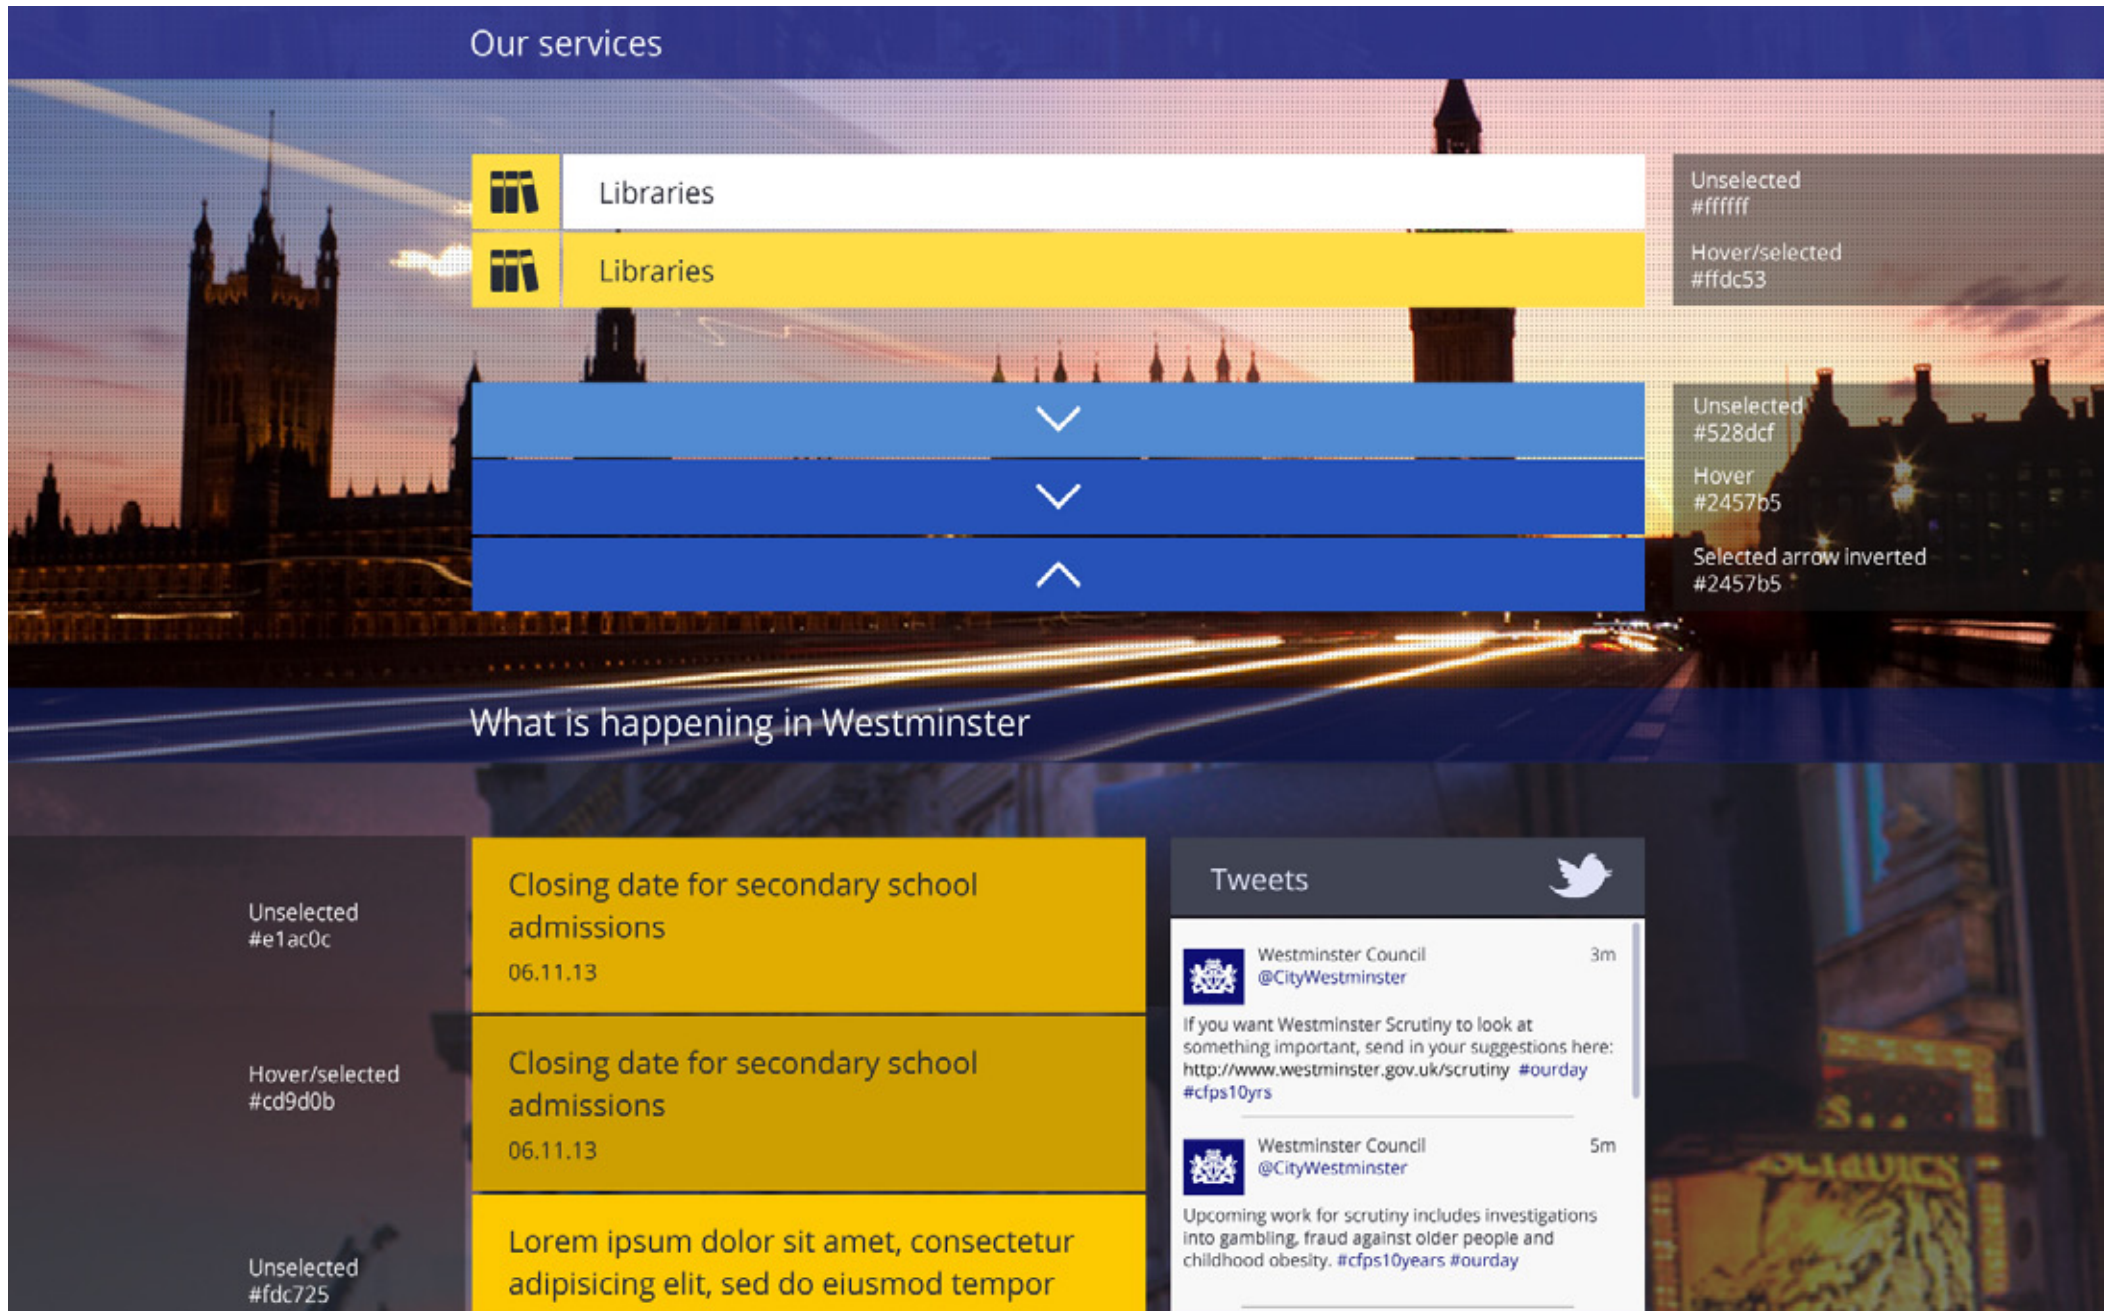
Our services

Libraries

Libraries

Unselected
#ffffff

Hover/selected
#ffdc53

Unselected
#528dcf

Hover
#2457b5

Selected arrow inverted
#2457b5

What is happening in Westminster

Unselected
#e1ac0c

Closing date for secondary school admissions

06.11.13

Hover/selected
#cd9d0b

Closing date for secondary school admissions

06.11.13

Unselected
#fdc725

Lorem ipsum dolor sit amet, consectetur adipisicing elit, sed do eiusmod tempor

Tweets

Westminster Council
@CityWestminster
3m

If you want Westminster Scrutiny to look at something important, send in your suggestions here: http://www.westminster.gov.uk/scrutiny #ourday #cfps10yrs

Westminster Council
@CityWestminster
5m

Upcoming work for scrutiny includes investigations into gambling, fraud against older people and childhood obesity. #cfps10years #ourday